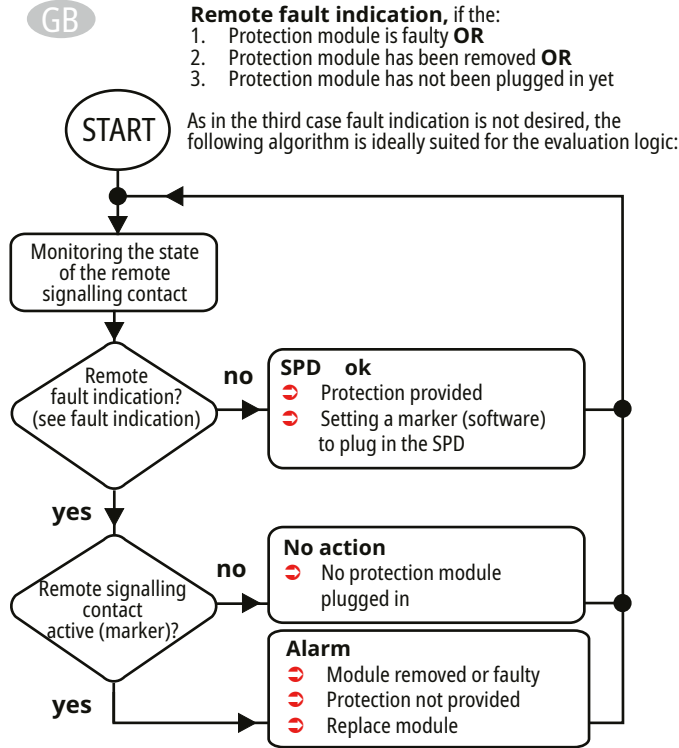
GB

**Remote fault indication,** if the:
1. Protection module is faulty **OR**
2. Protection module has been removed **OR**
3. Protection module has not been plugged in yet

START

As in the third case fault indication is not desired, the following algorithm is ideally suited for the evaluation logic:

Monitoring the state of the remote signalling contact

Remote fault indication? (see fault indication)

no

**SPD ok**
➲ Protection provided
➲ Setting a marker (software) to plug in the SPD

yes

Remote signalling contact active (marker)?

no

**No action**
➲ No protection module plugged in

yes

**Alarm**
➲ Module removed or faulty
➲ Protection not provided
➲ Replace module